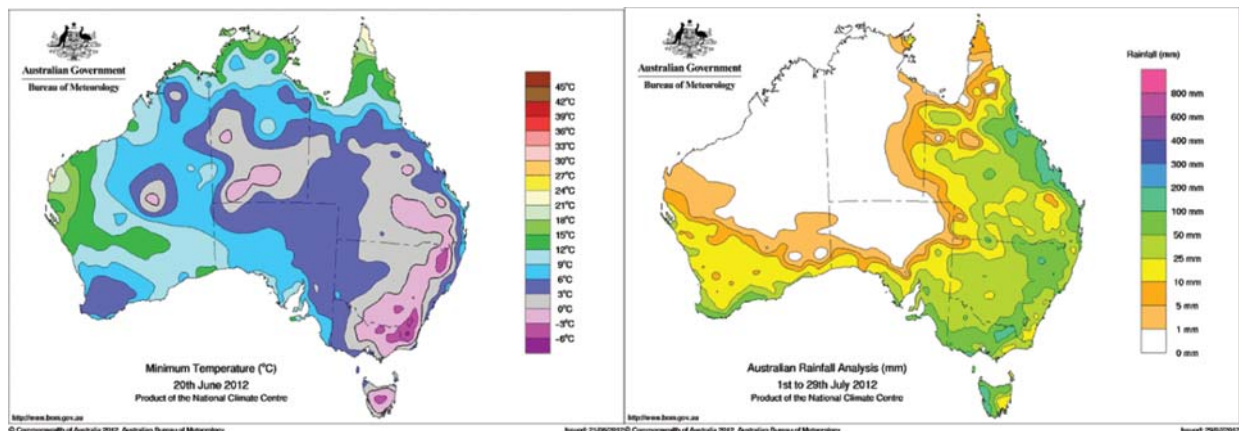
Australian Government
Bureau of Meteorology

45°C
42°C
39°C
36°C
33°C
30°C
27°C
24°C
21°C
18°C
15°C
12°C
9°C
6°C
3°C
0°C
-3°C
-6°C

Minimum Temperature (°C)
20th June 2012
Product of the National Climate Centre

http://www.bom.gov.au
© Commonwealth of Australia 2012, Australian Bureau of Meteorology
Issued: 21/06/2012

Australian Government
Bureau of Meteorology

Rainfall (mm)
800 mm
600 mm
400 mm
300 mm
200 mm
100 mm
50 mm
25 mm
10 mm
5 mm
1 mm
0 mm

Australian Rainfall Analysis (mm)
1st to 29th July 2012
Product of the National Climate Centre

http://www.bom.gov.au
© Commonwealth of Australia 2012, Australian Bureau of Meteorology
Issued: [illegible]